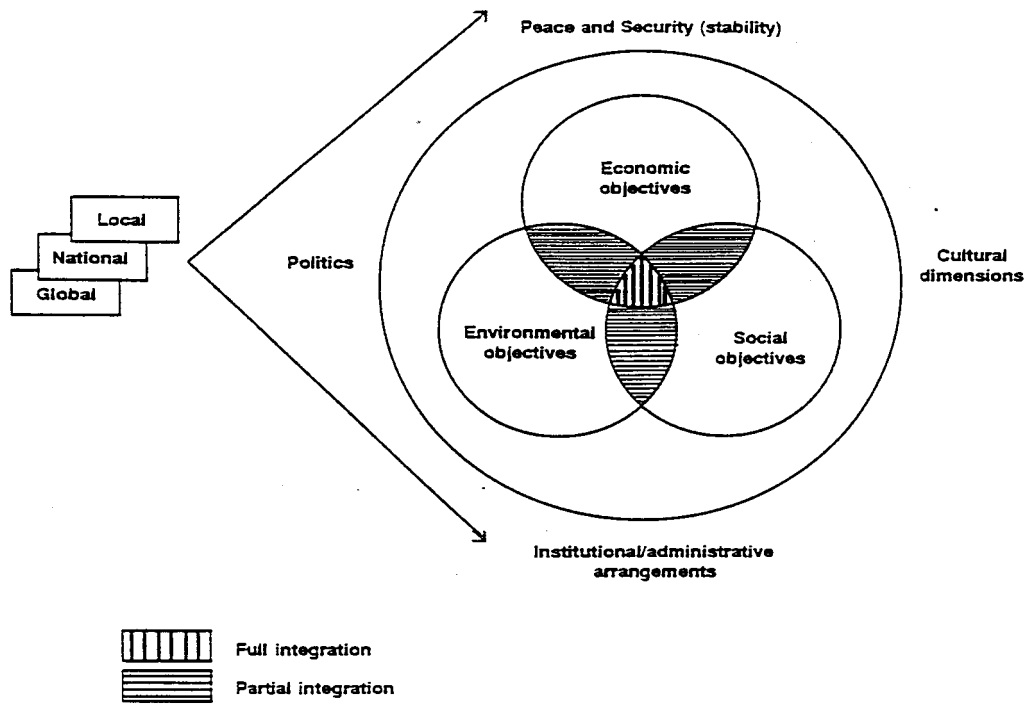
Peace and Security (stability)

Local
National
Global

Politics

Economic objectives

Environmental objectives

Social objectives

Cultural dimensions

Institutional/administrative arrangements

Full integration
Partial integration